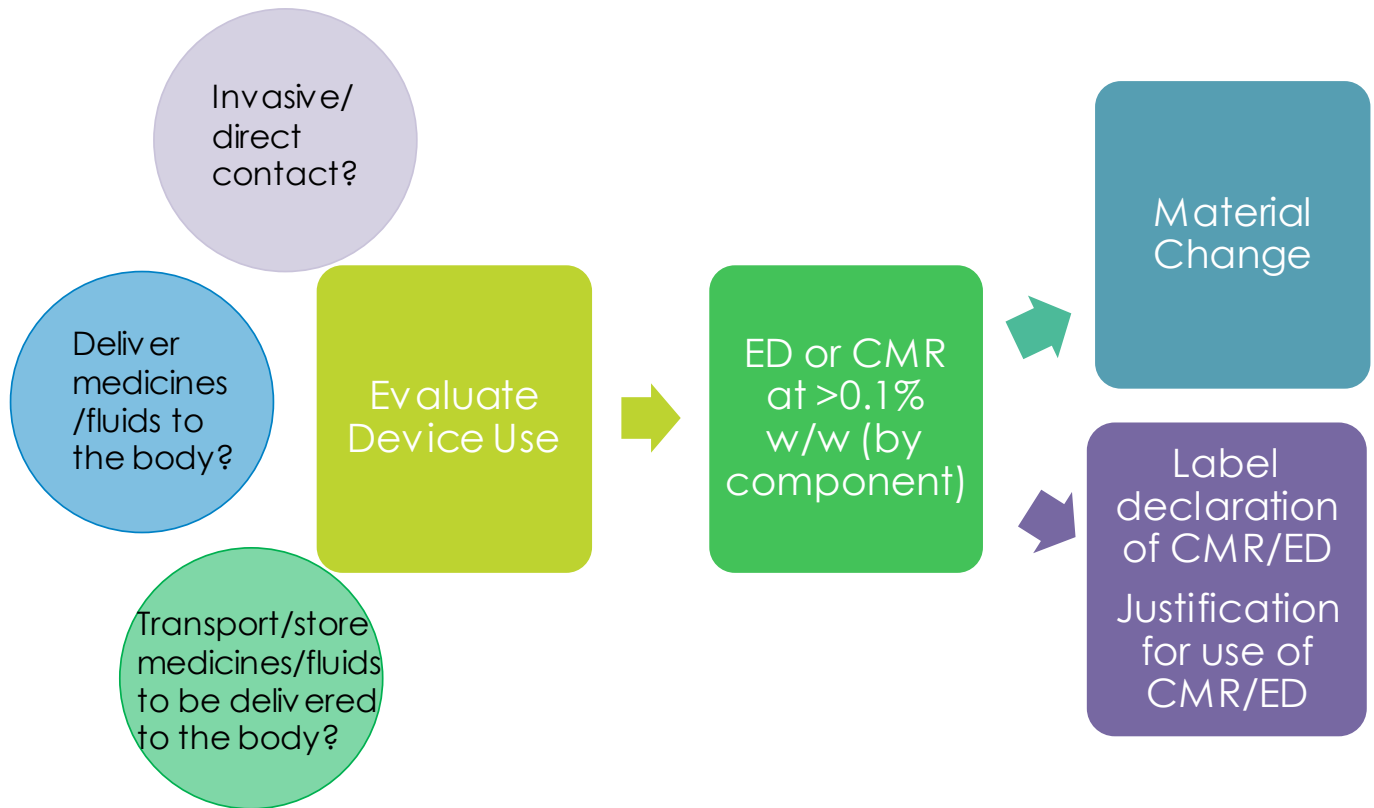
Invasive/ direct contact?

Deliver medicines /fluids to the body?

Transport/store medicines/fluids to be delivered to the body?

Evaluate Device Use

ED or CMR at >0.1% w/w (by component)

Material Change

Label declaration of CMR/ED

Justification for use of CMR/ED